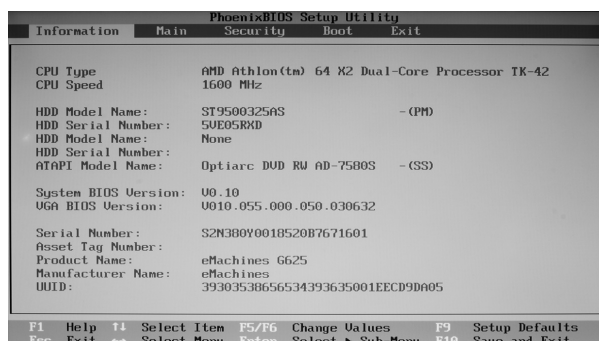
PhoenixBIOS Setup Utility

Information Main Security Boot Exit

CPU Type AMD Athlon(tm) 64 X2 Dual-Core Processor TK-42
CPU Speed 1600 MHz

HDD Model Name: ST9500325AS -(PM)
HDD Serial Number: 5VE05RXD
HDD Model Name: None
HDD Serial Number:
ATAPI Model Name: Optiarc DVD RW AD-7580S -(SS)

System BIOS Version: V0.10
VGA BIOS Version: V010.055.000.050.030632

Serial Number: S2N380Y0018520B7671601
Asset Tag Number:
Product Name: eMachines G625
Manufacturer Name: eMachines
UUID: 39303538656534393635001EECD9DA05

F1 Help ↑↓ Select Item F5/F6 Change Values F9 Setup Defaults
Esc Exit ↔ Select Menu Enter Select ▶ Sub-Menu F10 Save and Exit